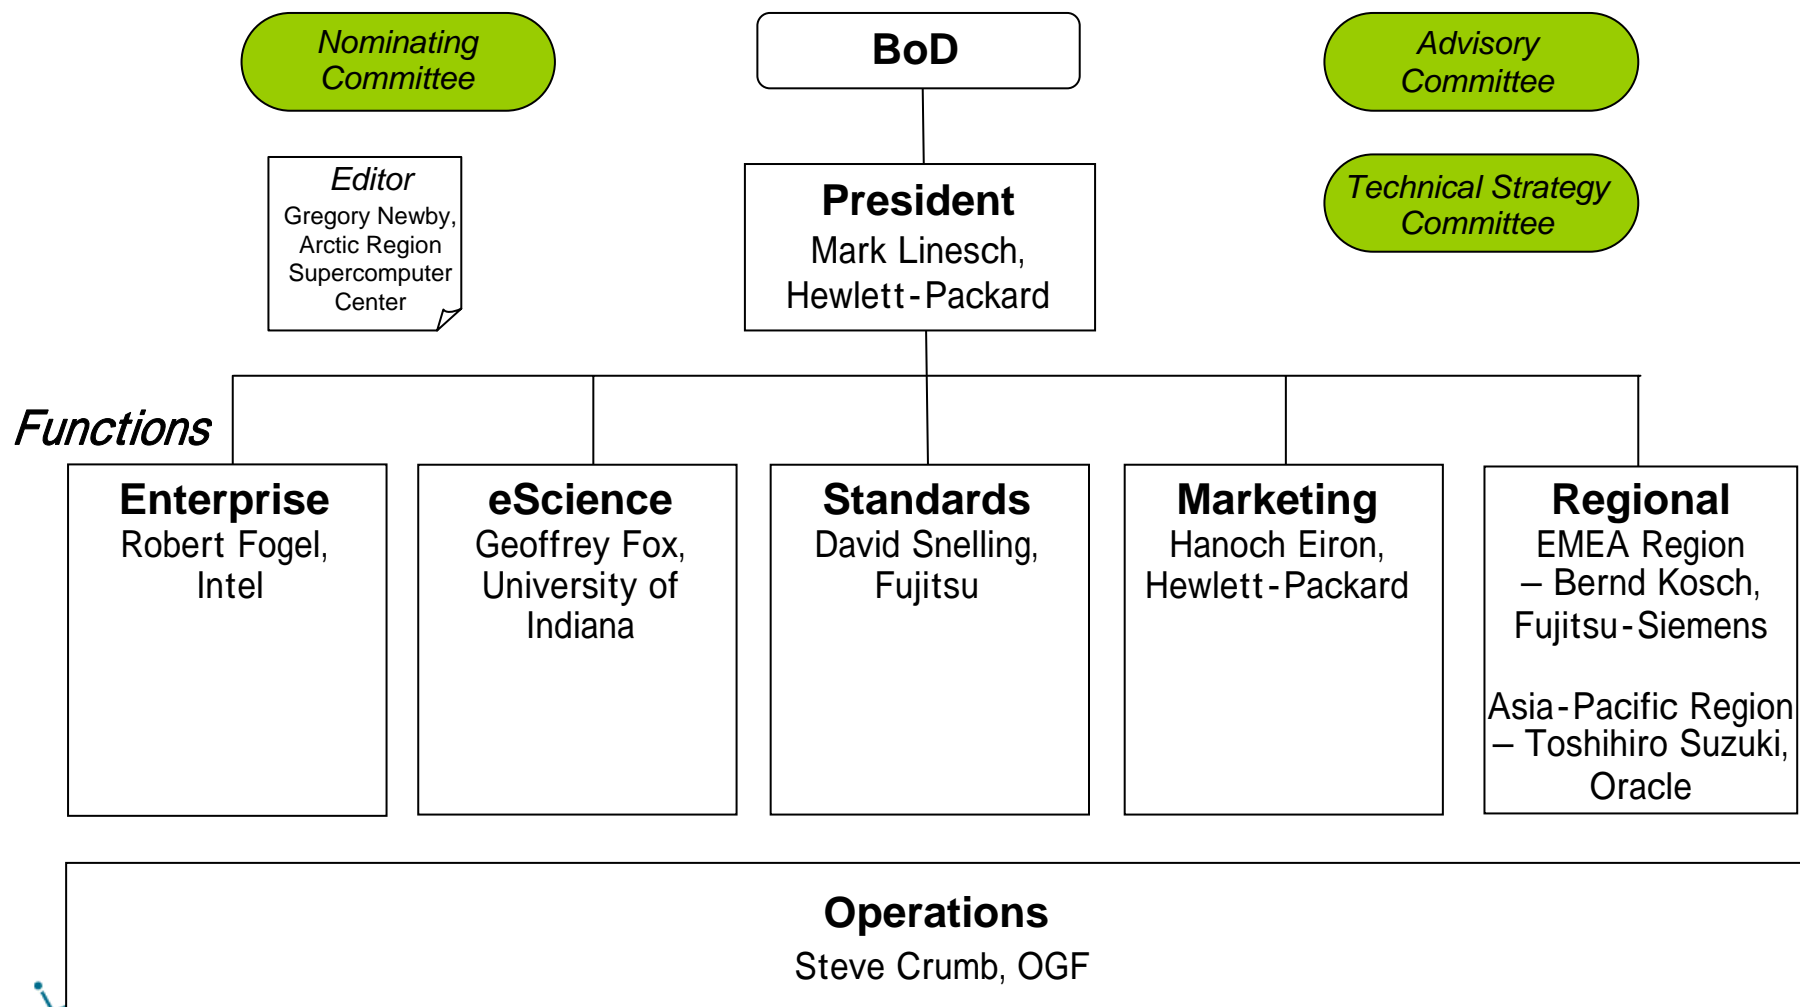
Nominating Committee

BoD

Advisory Committee

Editor
Gregory Newby, Arctic Region Supercomputer Center

President
Mark Linesch, Hewlett-Packard

Technical Strategy Committee

Functions

Enterprise
Robert Fogel, Intel

eScience
Geoffrey Fox, University of Indiana

Standards
David Snelling, Fujitsu

Marketing
Hanoch Eiron, Hewlett-Packard

Regional
EMEA Region – Bernd Kosch, Fujitsu-Siemens

Asia-Pacific Region – Toshihiro Suzuki, Oracle

Operations
Steve Crumb, OGF